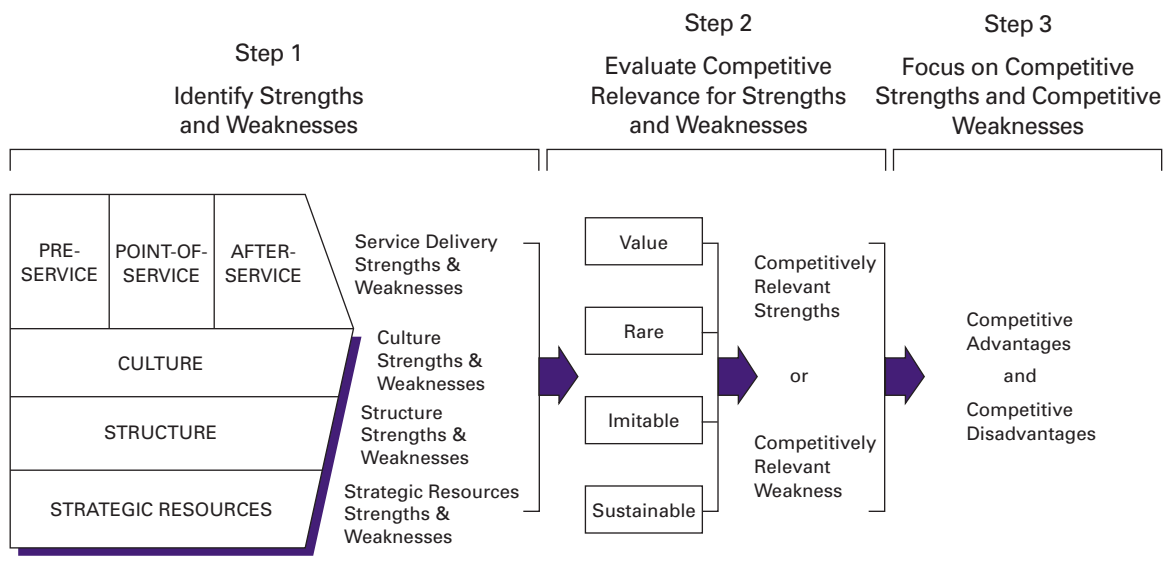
Step 1
Identify Strengths and Weaknesses

Step 2
Evaluate Competitive Relevance for Strengths and Weaknesses

Step 3
Focus on Competitive Strengths and Competitive Weaknesses

PRE-SERVICE

POINT-OF-SERVICE

AFTER-SERVICE

CULTURE

STRUCTURE

STRATEGIC RESOURCES

Service Delivery Strengths & Weaknesses

Culture Strengths & Weaknesses

Structure Strengths & Weaknesses

Strategic Resources Strengths & Weaknesses

Value

Rare

Imitable

Sustainable

Competitively Relevant Strengths

or

Competitively Relevant Weakness

Competitive Advantages

and

Competitive Disadvantages